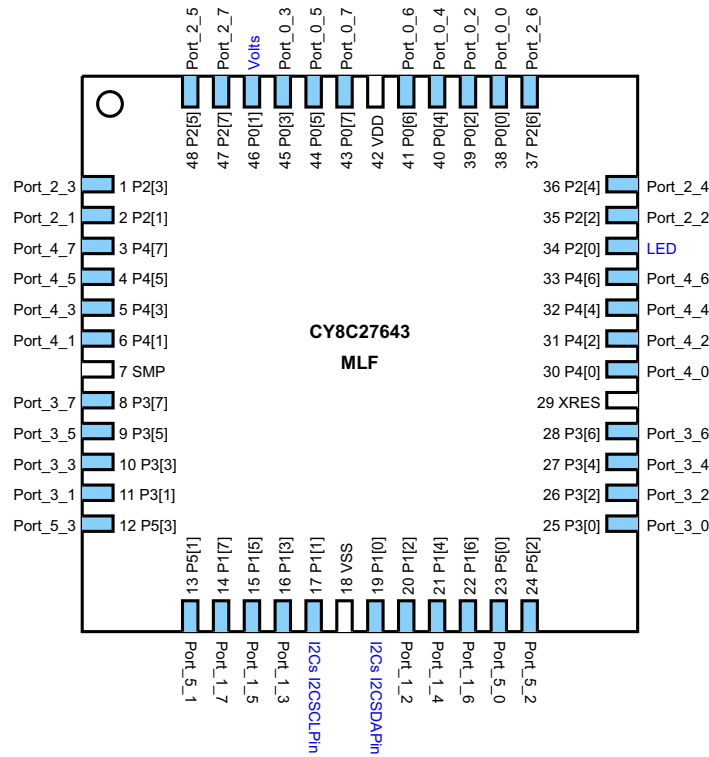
Port_2_5
Port_2_7
Volts
Port_0_3
Port_0_5
Port_0_7
Port_0_6
Port_0_4
Port_0_2
Port_0_0
Port_2_6

48 P2[5]
47 P2[7]
46 P0[1]
45 P0[3]
44 P0[5]
43 P0[7]
42 VDD
41 P0[6]
40 P0[4]
39 P0[2]
38 P0[0]
37 P2[6]

Port_2_3 1 P2[3]
Port_2_1 2 P2[1]
Port_4_7 3 P4[7]
Port_4_5 4 P4[5]
Port_4_3 5 P4[3]
Port_4_1 6 P4[1]
7 SMP
Port_3_7 8 P3[7]
Port_3_5 9 P3[5]
Port_3_3 10 P3[3]
Port_3_1 11 P3[1]
Port_5_3 12 P5[3]

CY8C27643
MLF

36 P2[4] Port_2_4
35 P2[2] Port_2_2
34 P2[0] LED
33 P4[6] Port_4_6
32 P4[4] Port_4_4
31 P4[2] Port_4_2
30 P4[0] Port_4_0
29 XRES
28 P3[6] Port_3_6
27 P3[4] Port_3_4
26 P3[2] Port_3_2
25 P3[0] Port_3_0

13 P5[1]
14 P1[7]
15 P1[5]
16 P1[3]
17 P1[1]
18 VSS
19 P1[0]
20 P1[2]
21 P1[4]
22 P1[6]
23 P5[0]
24 P5[2]

Port_5_1
Port_1_7
Port_1_5
Port_1_3
I2Cs I2CSCLPin
I2Cs I2CSDAPin
Port_1_2
Port_1_4
Port_1_6
Port_5_0
Port_5_2